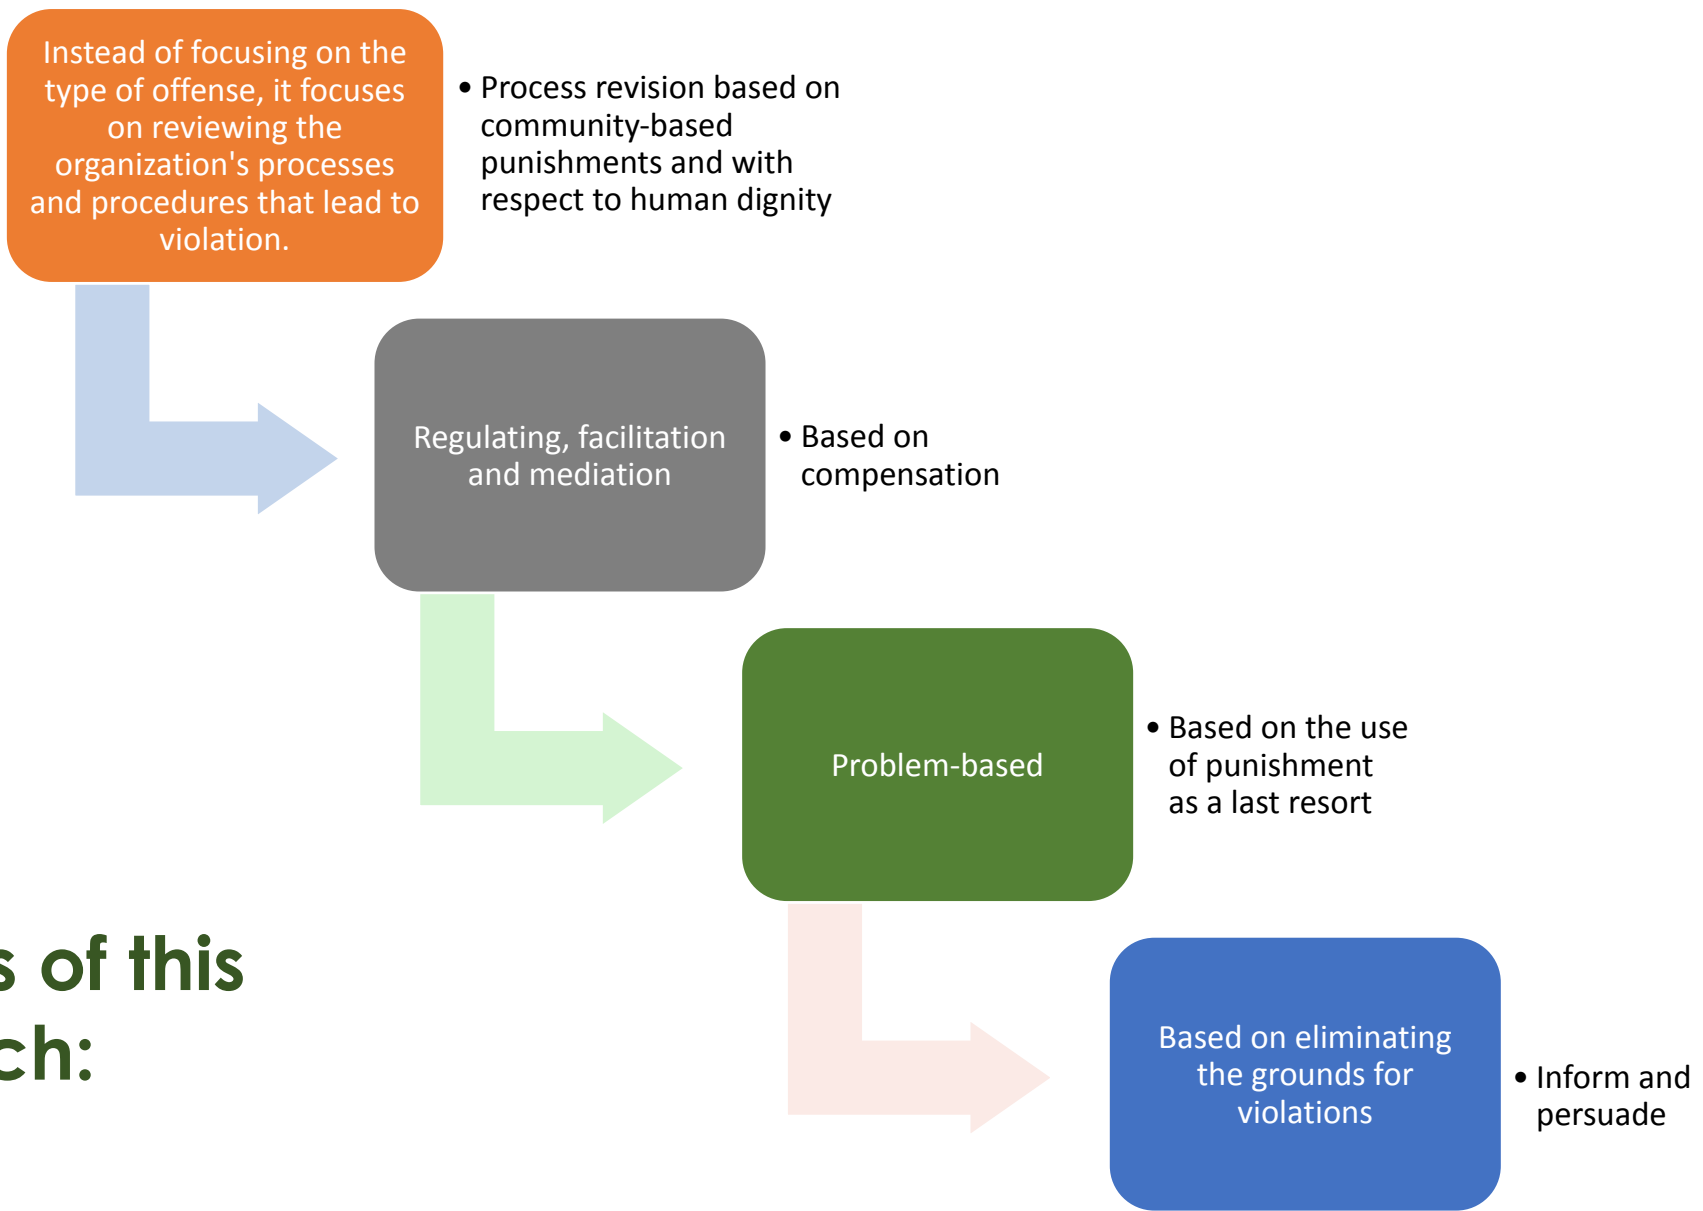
Instead of focusing on the type of offense, it focuses on reviewing the organization's processes and procedures that lead to violation.

• Process revision based on community-based punishments and with respect to human dignity

Regulating, facilitation and mediation

• Based on compensation

Problem-based

• Based on the use of punishment as a last resort

s of this
ch:

Based on eliminating the grounds for violations

• Inform and persuade